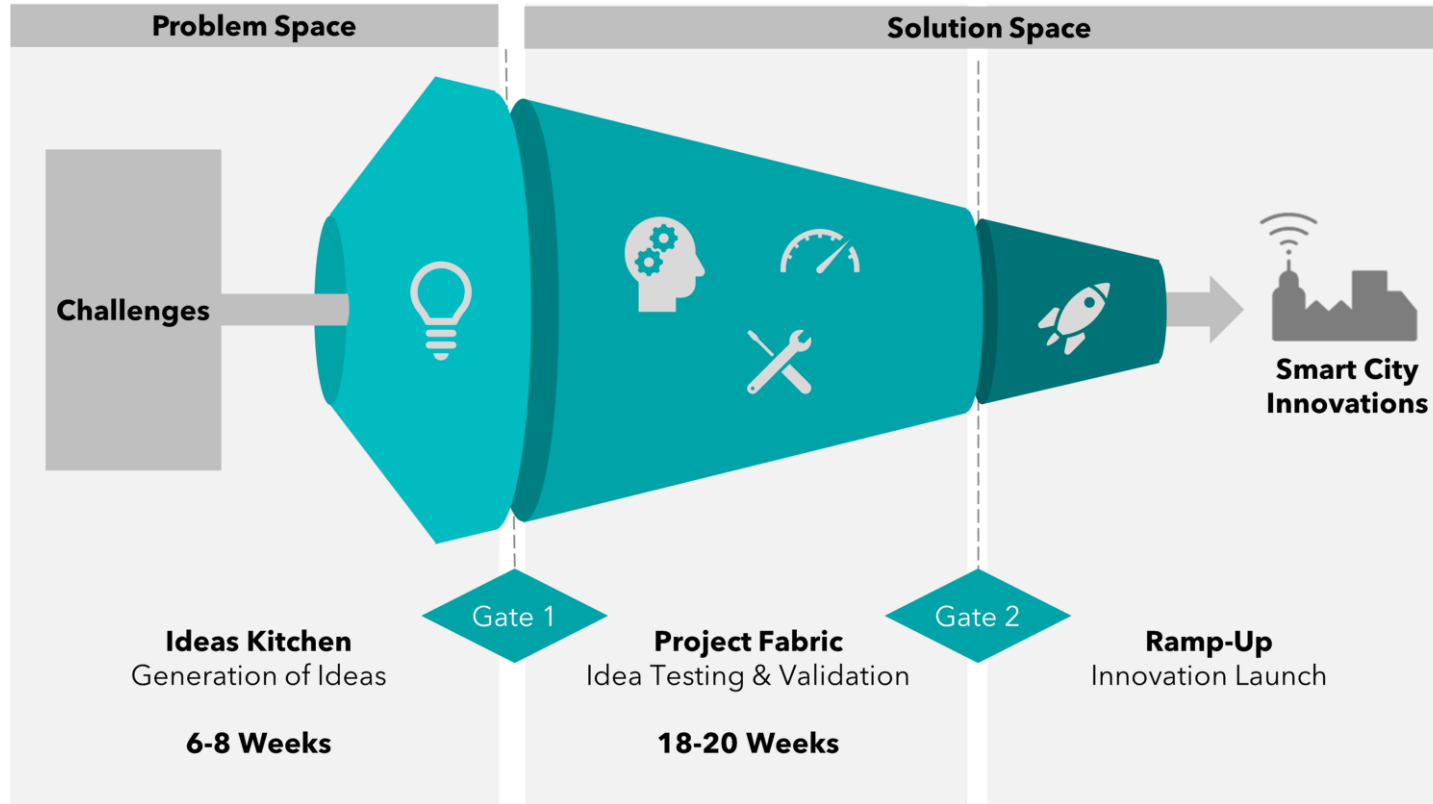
Problem Space

Solution Space

Challenges

Smart City Innovations

Gate 1

Gate 2

Ideas Kitchen
Generation of Ideas

6-8 Weeks

Project Fabric
Idea Testing & Validation

18-20 Weeks

Ramp-Up
Innovation Launch